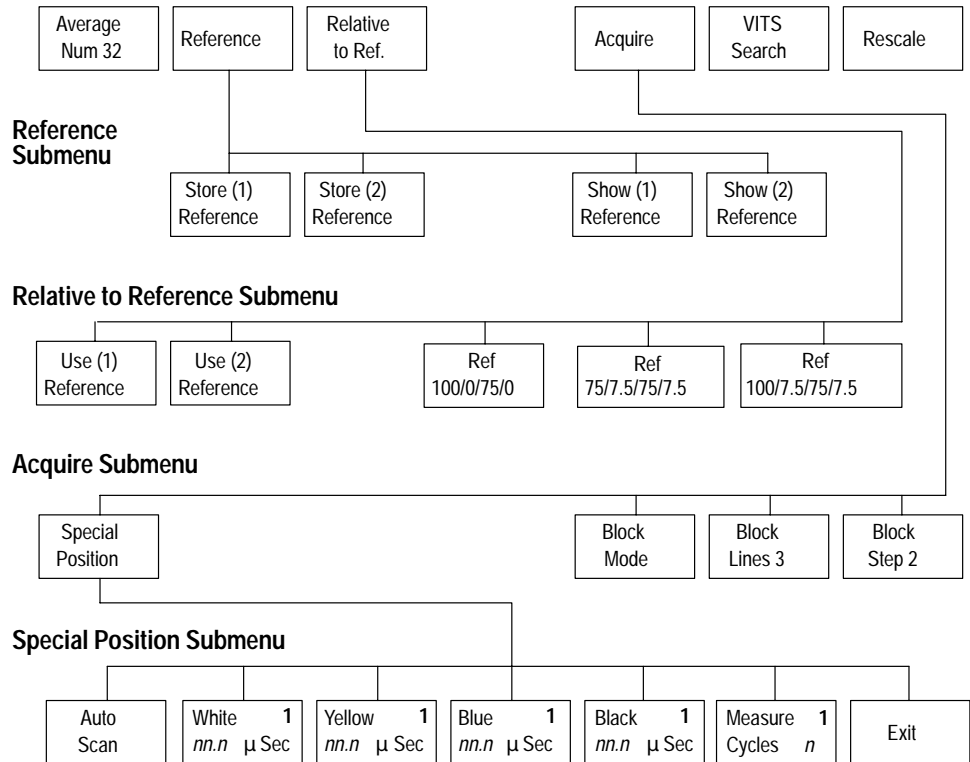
Average Num 32

Reference

Relative to Ref.

Acquire

VITS Search

Rescale

Reference Submenu

Store (1) Reference

Store (2) Reference

Show (1) Reference

Show (2) Reference

Relative to Reference Submenu

Use (1) Reference

Use (2) Reference

Ref 100/0/75/0

Ref 75/7.5/75/7.5

Ref 100/7.5/75/7.5

Acquire Submenu

Special Position

Block Mode

Block Lines 3

Block Step 2

Special Position Submenu

Auto Scan

White 1 *nn.n* µ Sec

Yellow 1 *nn.n* µ Sec

Blue 1 *nn.n* µ Sec

Black 1 *nn.n* µ Sec

Measure 1 Cycles *n*

Exit